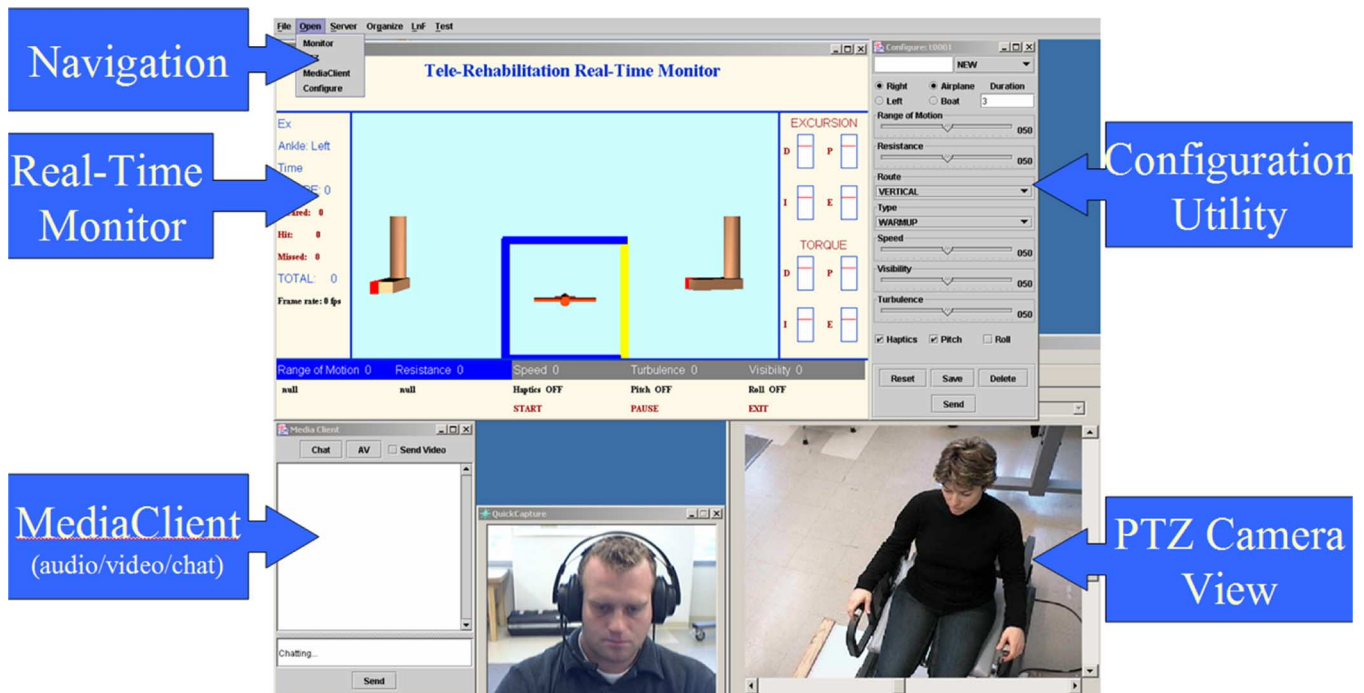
Navigation

File Open Server Organize LnF Test

Monitor

MediaClient

Configure

Tele-Rehabilitation Real-Time Monitor

Real-Time Monitor

Ex

Ankle: Left

Time

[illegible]E: 0

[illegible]red: 0

Hit: 0

Missed: 0

TOTAL: 0

Frame rate: 0 fps

EXCURSION

D P

I E

TORQUE

D P

I E

Range of Motion 0 Resistance 0 Speed 0 Turbulence 0 Visibility 0

null null Haptics OFF Pitch OFF Roll OFF

START PAUSE EXIT

Configure: t0001

NEW

Right Airplane Duration

Left Boat 3

Range of Motion

050

Resistance

050

Route

VERTICAL

Type

WARMUP

Speed

050

Visibility

050

Turbulence

050

Haptics Pitch Roll

Reset Save Delete

Send

Configuration Utility

Media Client

Chat AV Send Video

Chatting...

Send

QuickCapture

MediaClient (audio/video/chat)

PTZ Camera View